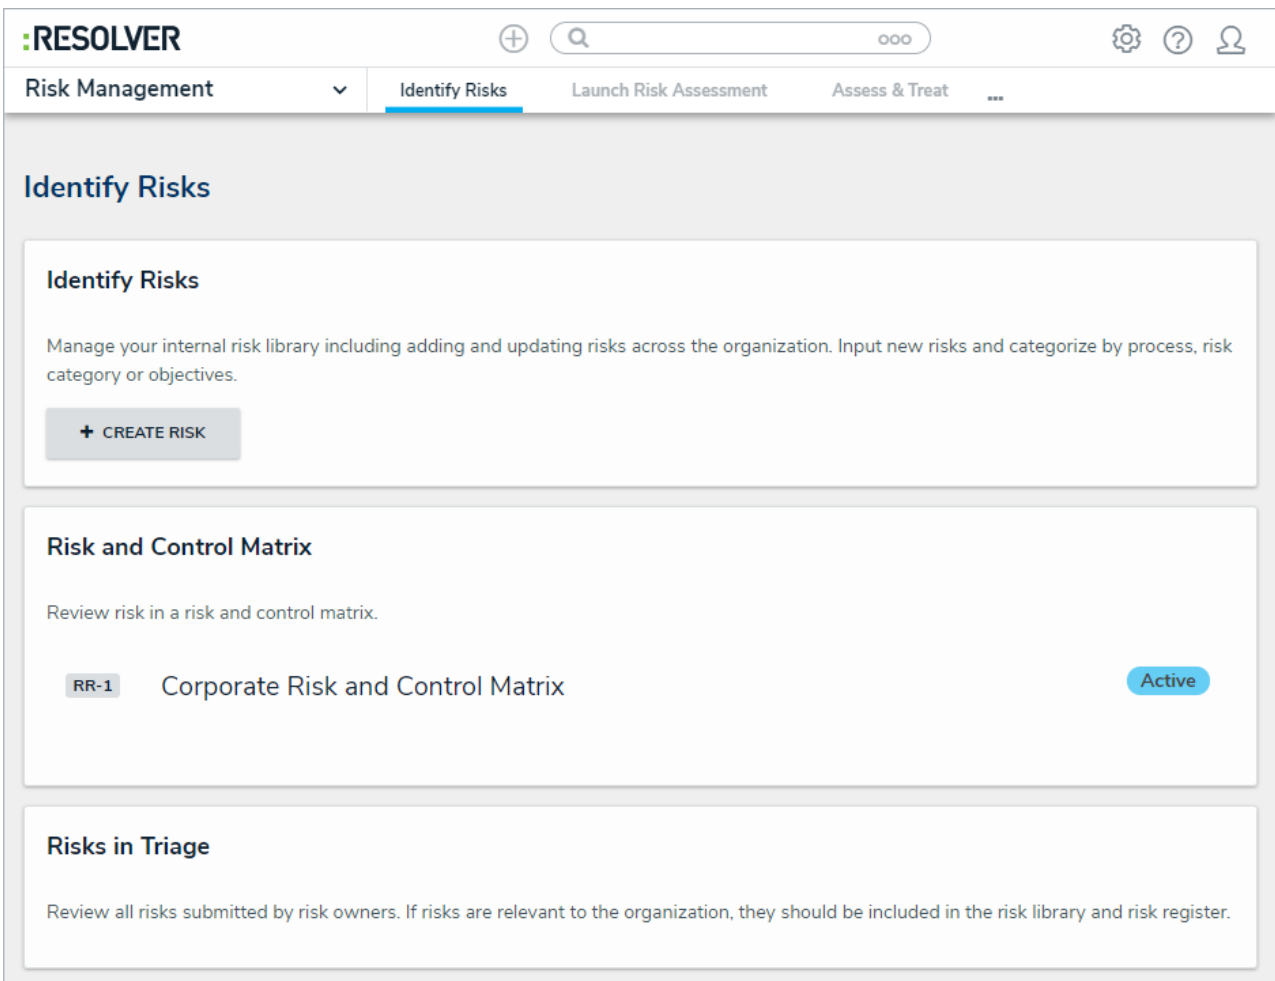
:RESOLVER

Risk Management

Identify Risks Launch Risk Assessment Assess & Treat ...

Identify Risks

Identify Risks

Manage your internal risk library including adding and updating risks across the organization. Input new risks and categorize by process, risk category or objectives.

+ CREATE RISK

Risk and Control Matrix

Review risk in a risk and control matrix.

RR-1 Corporate Risk and Control Matrix Active

Risks in Triage

Review all risks submitted by risk owners. If risks are relevant to the organization, they should be included in the risk library and risk register.